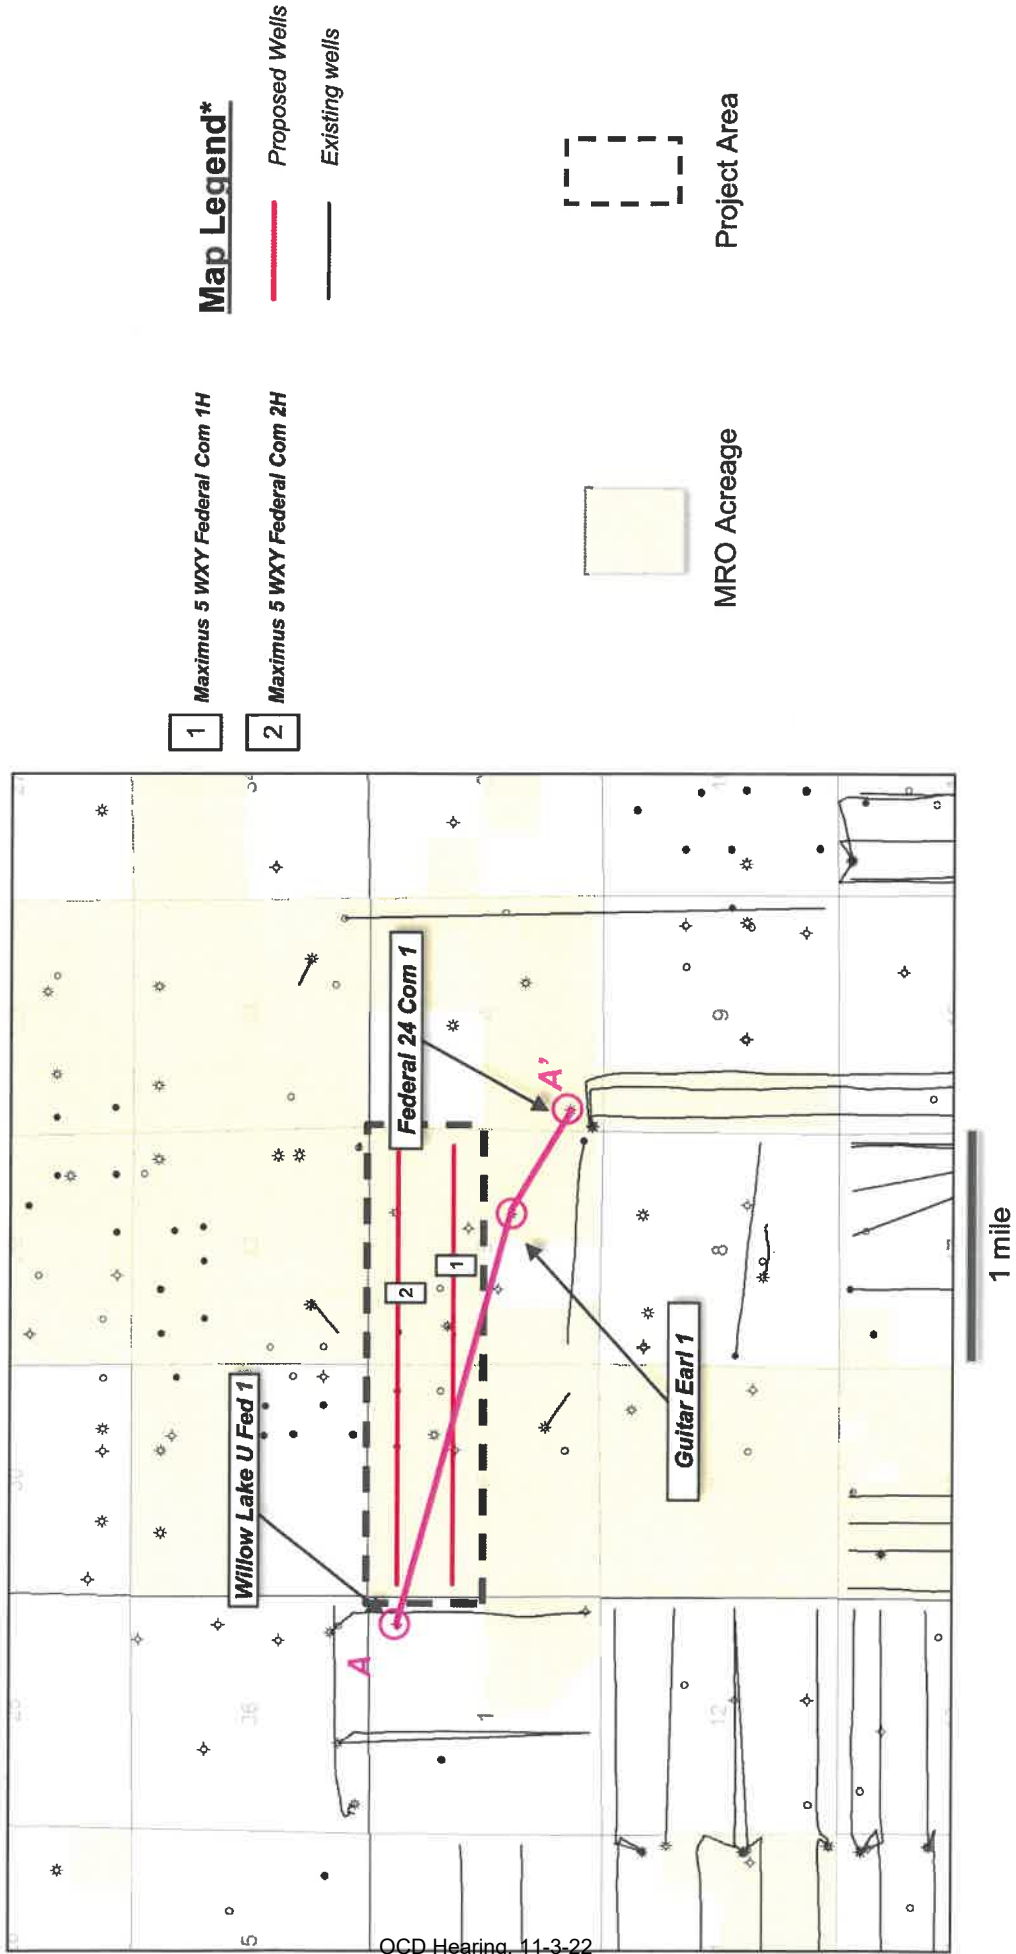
Map Legend*

Proposed Wells

Existing wells

Project Area

1 Maximus 5 WXY Federal Com 1H

2 Maximus 5 WXY Federal Com 2H

MRO Acreage

Federal 24 Com 1

A'

A

Willow Lake U Fed 1

Guitar Earl 1

2

1

9

8

12

1

36

1 mile

OCD Hearing, 11-3-22